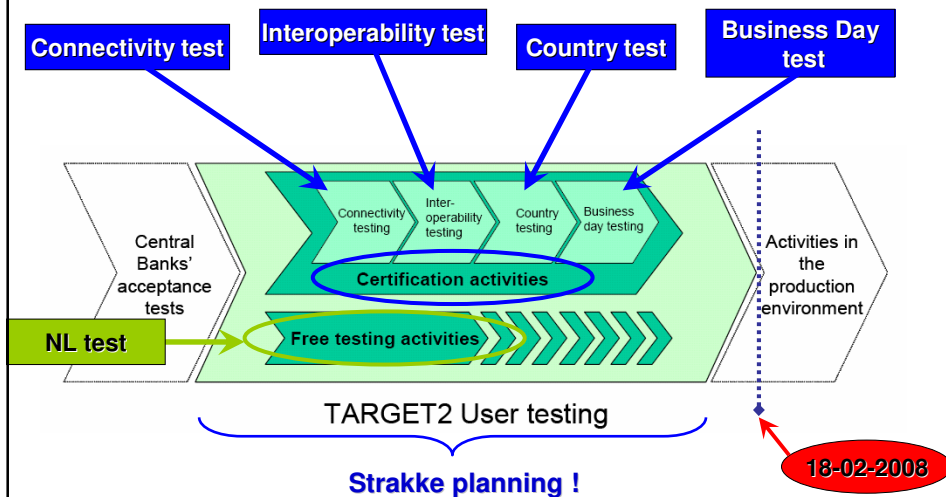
Connectivity test

Interoperability test

Country test

Business Day test

Central Banks' acceptance tests

Connectivity testing

Interoperability testing

Country testing

Business day testing

Certification activities

Free testing activities

Activities in the production environment

NL test

TARGET2 User testing

Strakke planning !

18-02-2008